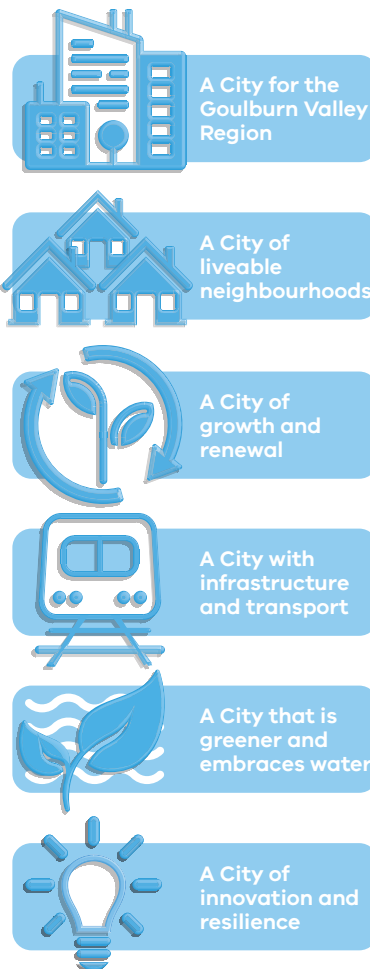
A City for the Goulburn Valley Region

A City of liveable neighbourhoods

A City of growth and renewal

A City with infrastructure and transport

A City that is greener and embraces water

A City of innovation and resilience